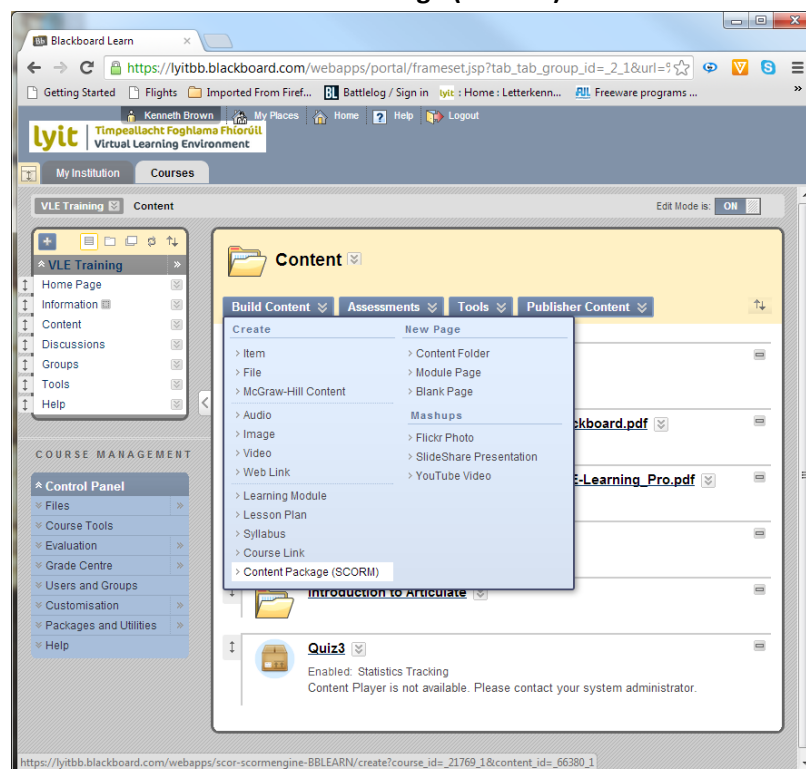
Blackboard Learn ×

https://lyitbb.blackboard.com/webapps/portal/frameset.jsp?tab_tab_group_id=_2_1&url=

Getting Started Flights Imported From Firef... Battlelog / Sign in lyit : Home : Letterkenn... Freeware programs ...

Kenneth Brown My Places Home Help Logout

lyit Timpeallacht Foghlama Fhíorúil Virtual Learning Environment

My Institution Courses

VLE Training Content

Edit Mode is: ON

VLE Training
Home Page
Information
Content
Discussions
Groups
Tools
Help

COURSE MANAGEMENT

Control Panel
Files
Course Tools
Evaluation
Grade Centre
Users and Groups
Customisation
Packages and Utilities
Help

Content

Build Content Assessments Tools Publisher Content

Create
Item
File
McGraw-Hill Content
Audio
Image
Video
Web Link
Learning Module
Lesson Plan
Syllabus
Course Link
Content Package (SCORM)

New Page
Content Folder
Module Page
Blank Page

Mashups
Flickr Photo
SlideShare Presentation
YouTube Video

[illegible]ckboard.pdf

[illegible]E-Learning_Pro.pdf

Introduction to Articulate

Quiz3
Enabled: Statistics Tracking
Content Player is not available. Please contact your system administrator.

https://lyitbb.blackboard.com/webapps/scor-scormengine-BBLEARN/create?course_id=_21769_1&content_id=_66380_1